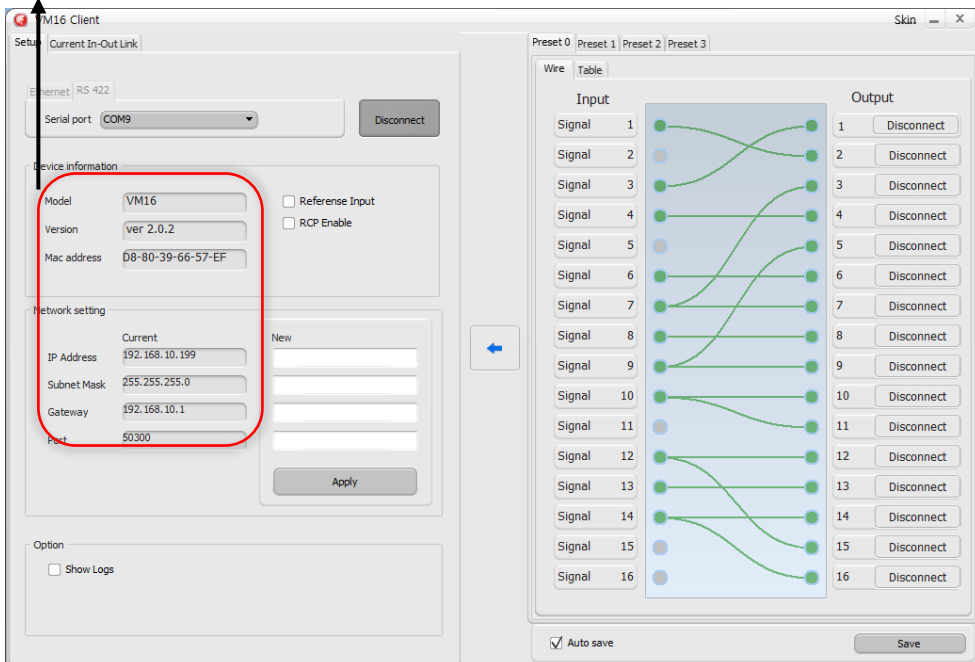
VM16 Client

Skin

Setup Current In-Out Link

Ethernet RS 422

Serial port COM9

Disconnect

Device information

Model VM16

Version ver 2.0.2

Mac address D8-80-39-66-57-EF

Referense Input

RCP Enable

Network setting

Current

New

IP Address 192.168.10.199

Subnet Mask 255.255.255.0

Gateway 192.168.10.1

Port 50300

Apply

Option

Show Logs

Preset 0 Preset 1 Preset 2 Preset 3

Wire Table

Input

Output

| Input | Output |
|---|---|
| Signal 1 | 1 Disconnect |
| Signal 2 | 2 Disconnect |
| Signal 3 | 3 Disconnect |
| Signal 4 | 4 Disconnect |
| Signal 5 | 5 Disconnect |
| Signal 6 | 6 Disconnect |
| Signal 7 | 7 Disconnect |
| Signal 8 | 8 Disconnect |
| Signal 9 | 9 Disconnect |
| Signal 10 | 10 Disconnect |
| Signal 11 | 11 Disconnect |
| Signal 12 | 12 Disconnect |
| Signal 13 | 13 Disconnect |
| Signal 14 | 14 Disconnect |
| Signal 15 | 15 Disconnect |
| Signal 16 | 16 Disconnect |

Auto save

Save